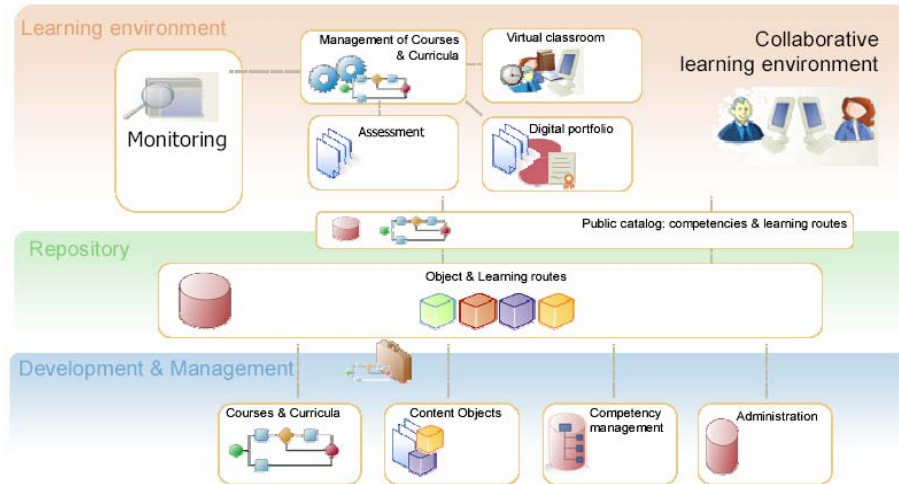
Learning environment

Management of Courses & Curricula

Virtual classroom

Collaborative learning environment

Monitoring

Assessment

Digital portfolio

Public catalog: competencies & learning routes

Repository

Object & Learning routes

Development & Management

Courses & Curricula

Content Objects

Competency management

Administration